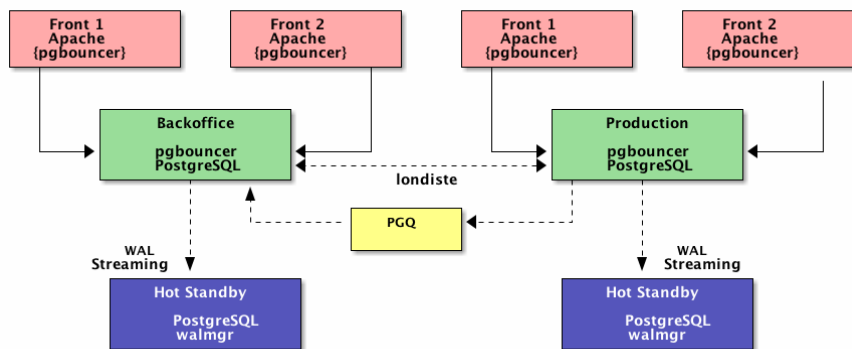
Front 1
Apache
{pgbouncer}

Front 2
Apache
{pgbouncer}

Front 1
Apache
{pgbouncer}

Front 2
Apache
{pgbouncer}

Backoffice

pgbouncer
PostgreSQL

Production

pgbouncer
PostgreSQL

londiste

PGQ

WAL
Streaming

WAL
Streaming

Hot Standby

PostgreSQL
walmgr

Hot Standby

PostgreSQL
walmgr